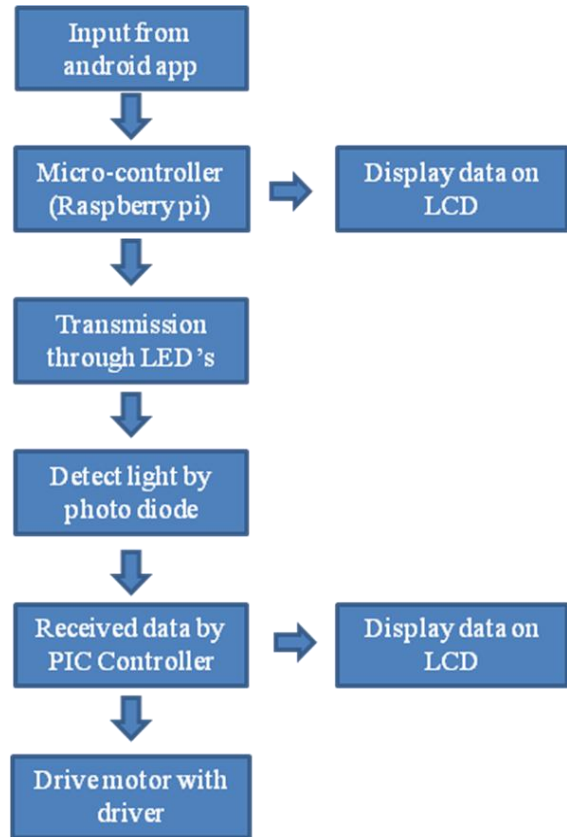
Input from android app

Micro-controller (Raspberry pi)

Display data on LCD

Transmission through LED's

Detect light by photo diode

Received data by PIC Controller

Display data on LCD

Drive motor with driver